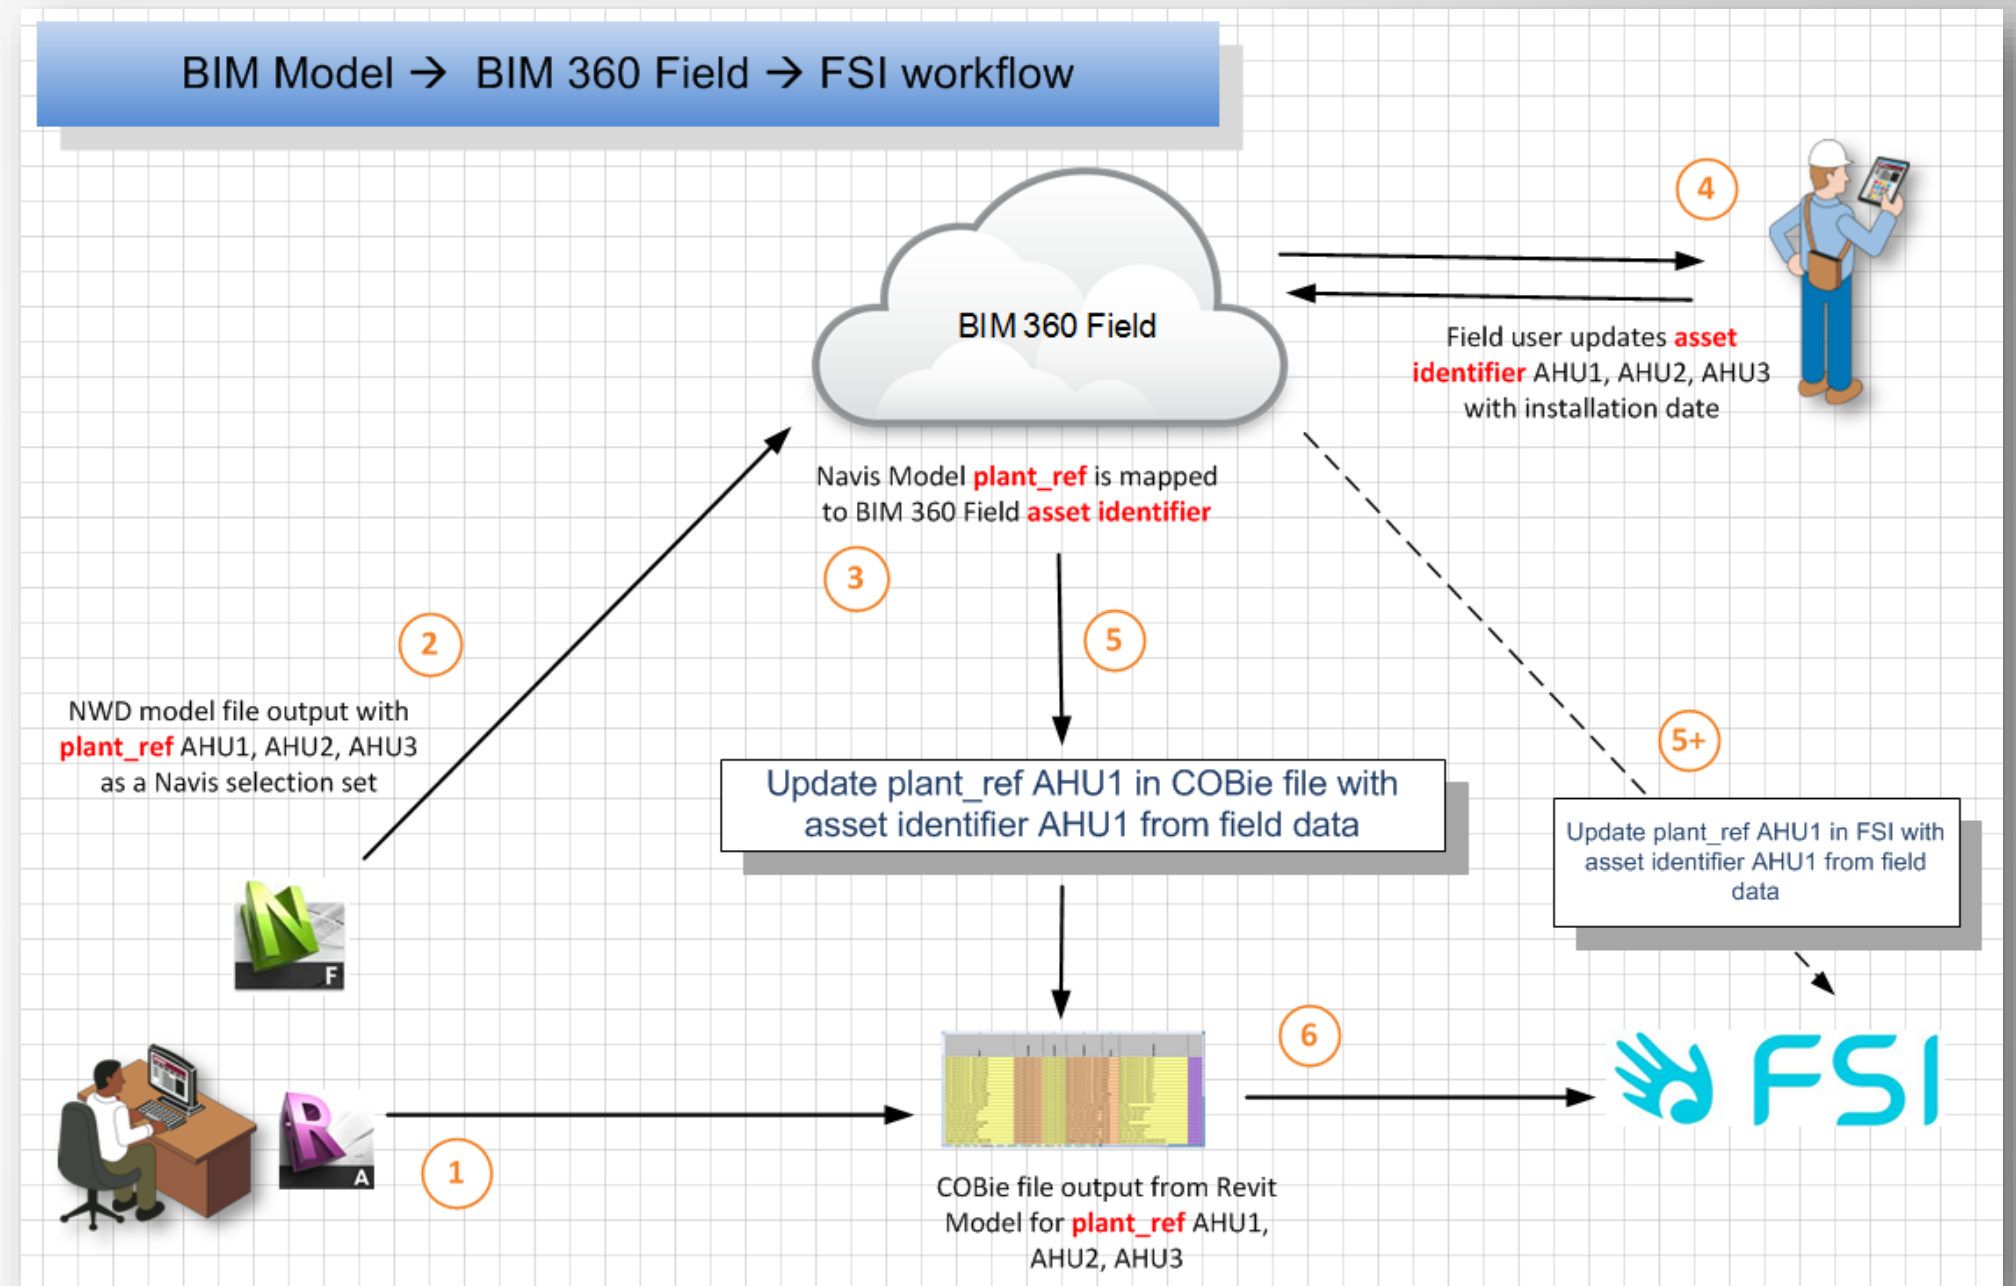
BIM Model → BIM 360 Field → FSI workflow

BIM 360 Field

4

Field user updates asset identifier AHU1, AHU2, AHU3 with installation date

Navis Model plant_ref is mapped to BIM 360 Field asset identifier

3

2

5

NWD model file output with plant_ref AHU1, AHU2, AHU3 as a Navis selection set

5+

Update plant_ref AHU1 in COBie file with asset identifier AHU1 from field data

Update plant_ref AHU1 in FSI with asset identifier AHU1 from field data

F

6

FSI

A

1

COBie file output from Revit Model for plant_ref AHU1, AHU2, AHU3